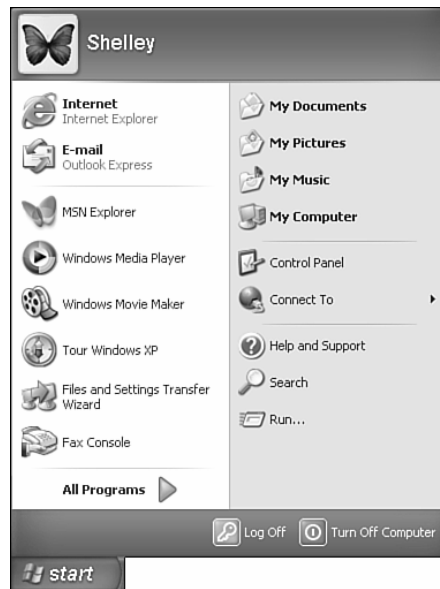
Shelley

Internet
Internet Explorer

E-mail
Outlook Express

MSN Explorer

Windows Media Player

Windows Movie Maker

Tour Windows XP

Files and Settings Transfer Wizard

Fax Console

All Programs

My Documents

My Pictures

My Music

My Computer

Control Panel

Connect To

Help and Support

Search

Run...

Log Off

Turn Off Computer

start